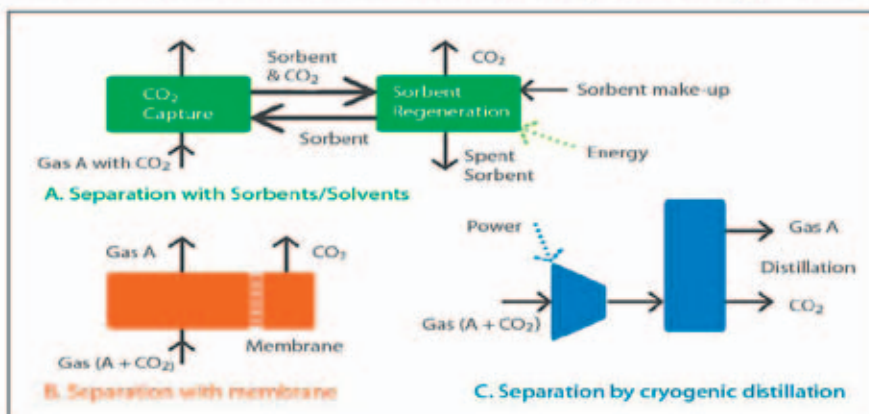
$CO_2$ Capture

Sorbent & $CO_2$

Sorbent

Sorbent Regeneration

$CO_2$

Sorbent make-up

Energy

Spent Sorbent

Gas A with $CO_2$

A. Separation with Sorbents/Solvents

Gas A

$CO_2$

Gas (A + $CO_2$)

Membrane

B. Separation with membrane

Power

Gas (A + $CO_2$)

Gas A

Distillation

$CO_2$

C. Separation by cryogenic distillation